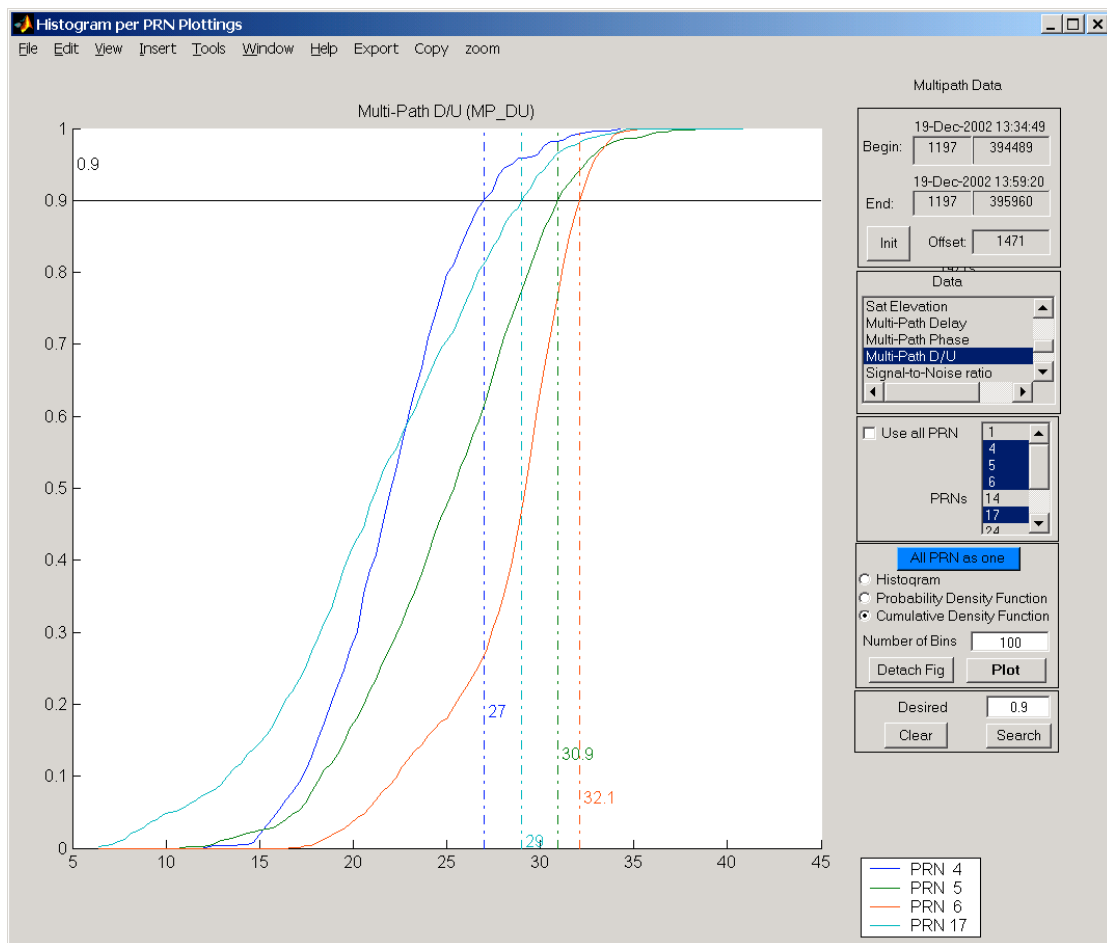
Histogram per PRN Plottings

File Edit View Insert Tools Window Help Export Copy zoom

Multi-Path D/U (MP_DU)

0.9

27

29

30.9

32.1

0
0.1
0.2
0.3
0.4
0.5
0.6
0.7
0.8
0.9
1

5 10 15 20 25 30 35 40 45

PRN 4
PRN 5
PRN 6
PRN 17

Multipath Data

Begin: 19-Dec-2002 13:34:49
1197 394489

End: 19-Dec-2002 13:59:20
1197 395960

Init Offset: 1471

Data

Sat Elevation
Multi-Path Delay
Multi-Path Phase
Multi-Path D/U
Signal-to-Noise ratio

Use all PRN

PRNs

1
4
5
6
14
17
24

All PRN as one

Histogram
Probability Density Function
Cumulative Density Function

Number of Bins 100

Detach Fig Plot

Desired 0.9

Clear Search